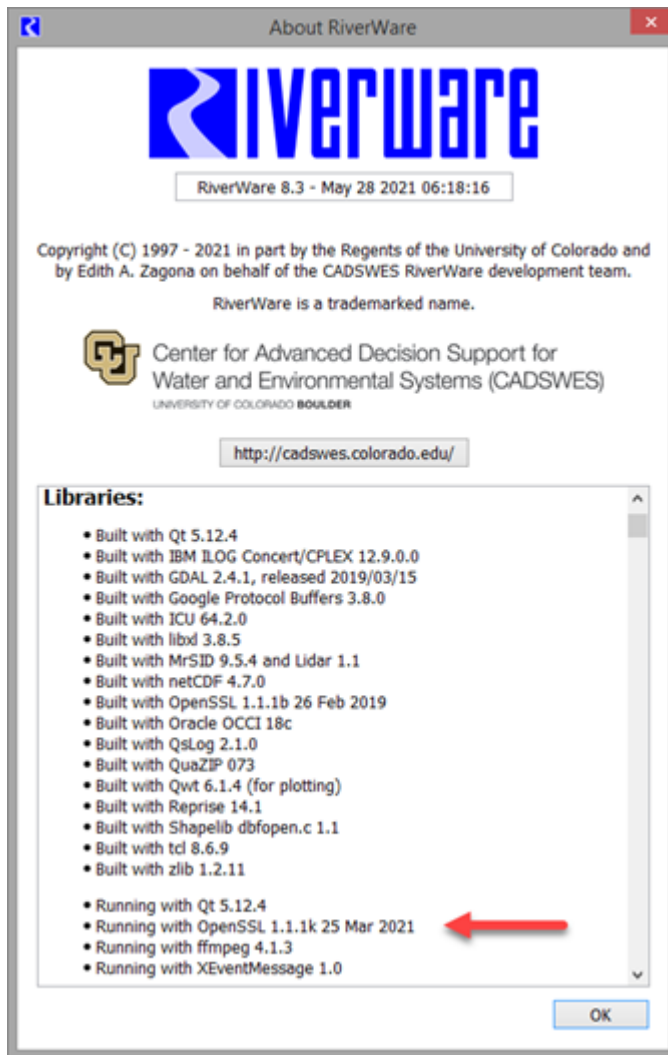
About RiverWare

RiverWare

RiverWare 8.3 - May 28 2021 06:18:16

Copyright (C) 1997 - 2021 in part by the Regents of the University of Colorado and by Edith A. Zagona on behalf of the CADSWES RiverWare development team.

RiverWare is a trademarked name.

Center for Advanced Decision Support for Water and Environmental Systems (CADSWES)
UNIVERSITY OF COLORADO BOULDER

http://cadswes.colorado.edu/

Libraries:

• Built with Qt 5.12.4
• Built with IBM ILOG Concert/CPLEX 12.9.0.0
• Built with GDAL 2.4.1, released 2019/03/15
• Built with Google Protocol Buffers 3.8.0
• Built with ICU 64.2.0
• Built with libxl 3.8.5
• Built with MrSID 9.5.4 and Lidar 1.1
• Built with netCDF 4.7.0
• Built with OpenSSL 1.1.1b 26 Feb 2019
• Built with Oracle OCCI 18c
• Built with QsLog 2.1.0
• Built with QuaZIP 073
• Built with Qwt 6.1.4 (for plotting)
• Built with Reprise 14.1
• Built with Shapelib dbfopen.c 1.1
• Built with tcl 8.6.9
• Built with zlib 1.2.11

• Running with Qt 5.12.4
• Running with OpenSSL 1.1.1k 25 Mar 2021
• Running with ffmpeg 4.1.3
• Running with XEventMessage 1.0

OK